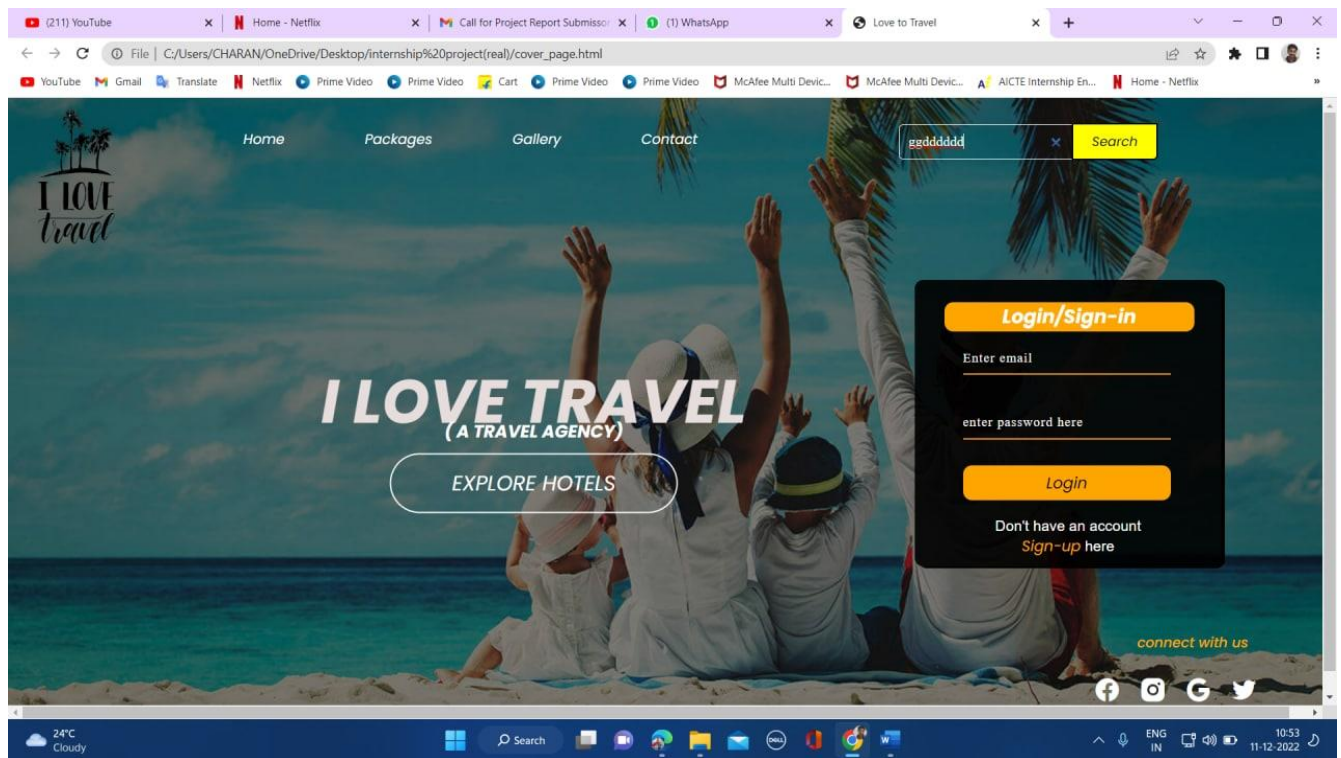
(211) YouTube × Home - Netflix × Call for Project Report Submisso × (1) WhatsApp × Love to Travel × +

File | C:/Users/CHARAN/OneDrive/Desktop/internship%20project(real)/cover_page.html

YouTube Gmail Translate Netflix Prime Video Prime Video Cart Prime Video Prime Video McAfee Multi Devic... McAfee Multi Devic... AICTE Internship En... Home - Netflix

I LOVE travel

Home Packages Gallery Contact

ggdddddd × Search

I LOVE TRAVEL
( A TRAVEL AGENCY)

EXPLORE HOTELS

Login/Sign-in

Enter email

enter password here

Login

Don't have an account Sign-up here

connect with us

24°C Cloudy

Search

ENG IN

10:53 11-12-2022